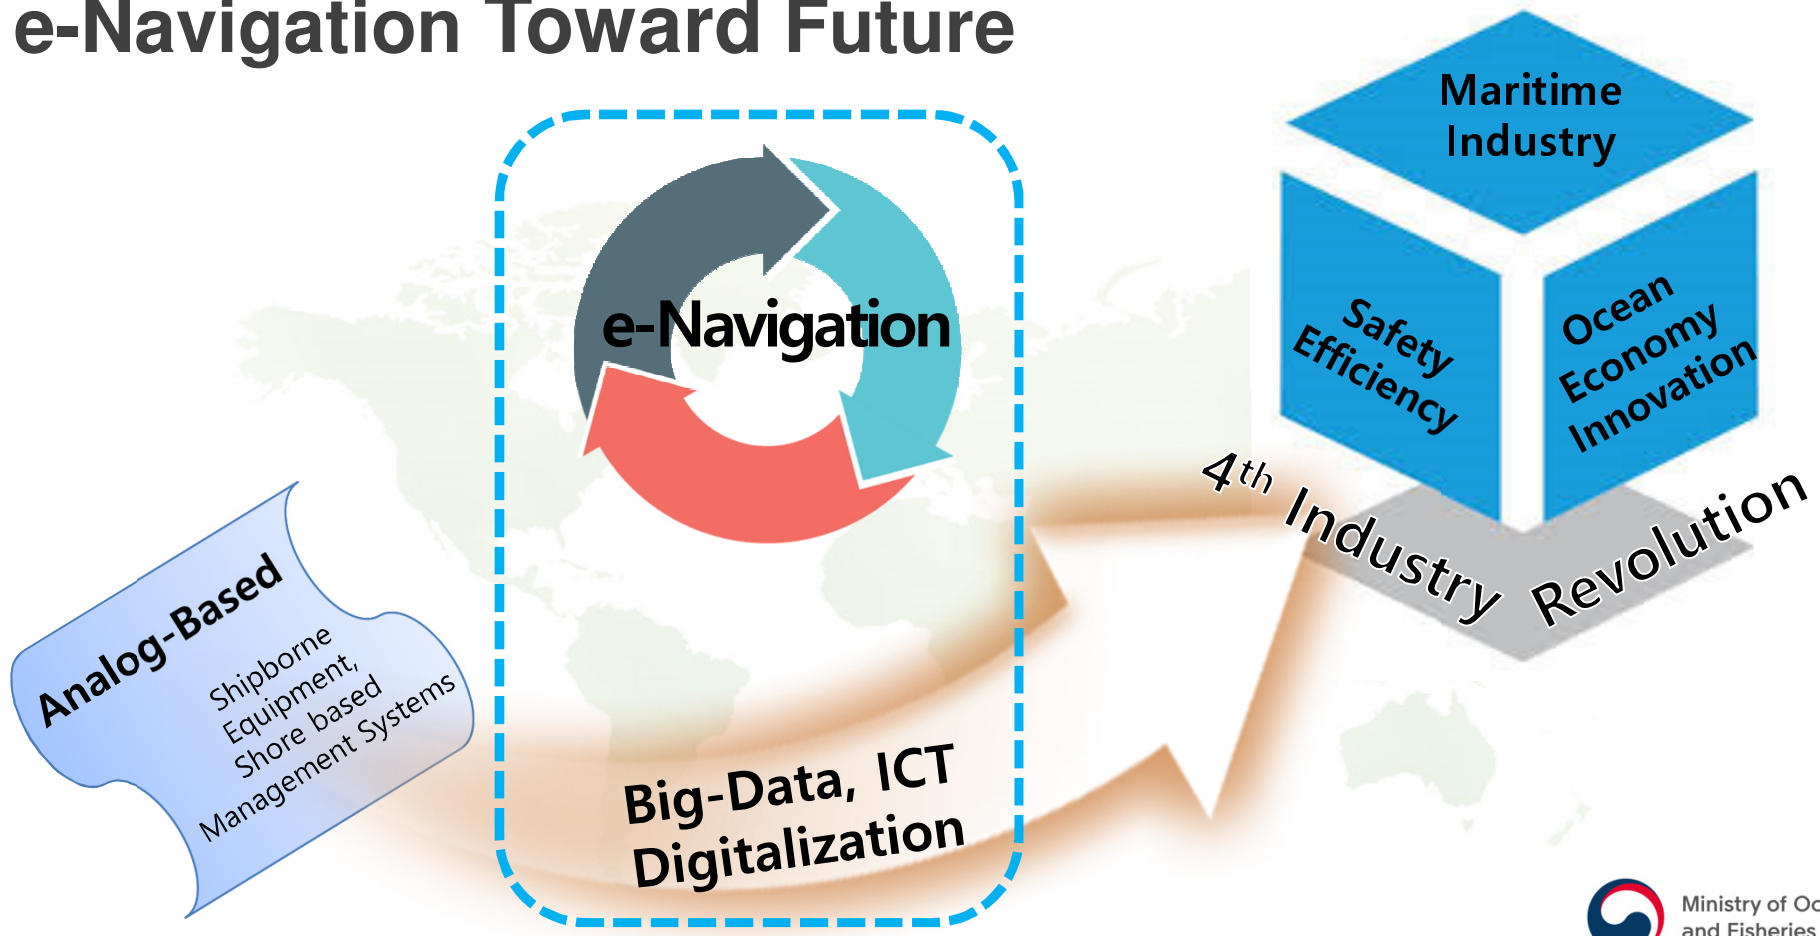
e-Navigation Toward Future

e-Navigation

Maritime Industry

Safety Efficiency

Ocean Economy Innovation

4th Industry Revolution

Analog-Based

Shipborne Equipment, Shore based Management Systems

Big-Data, ICT Digitalization

Ministry of Oc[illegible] and Fisheries